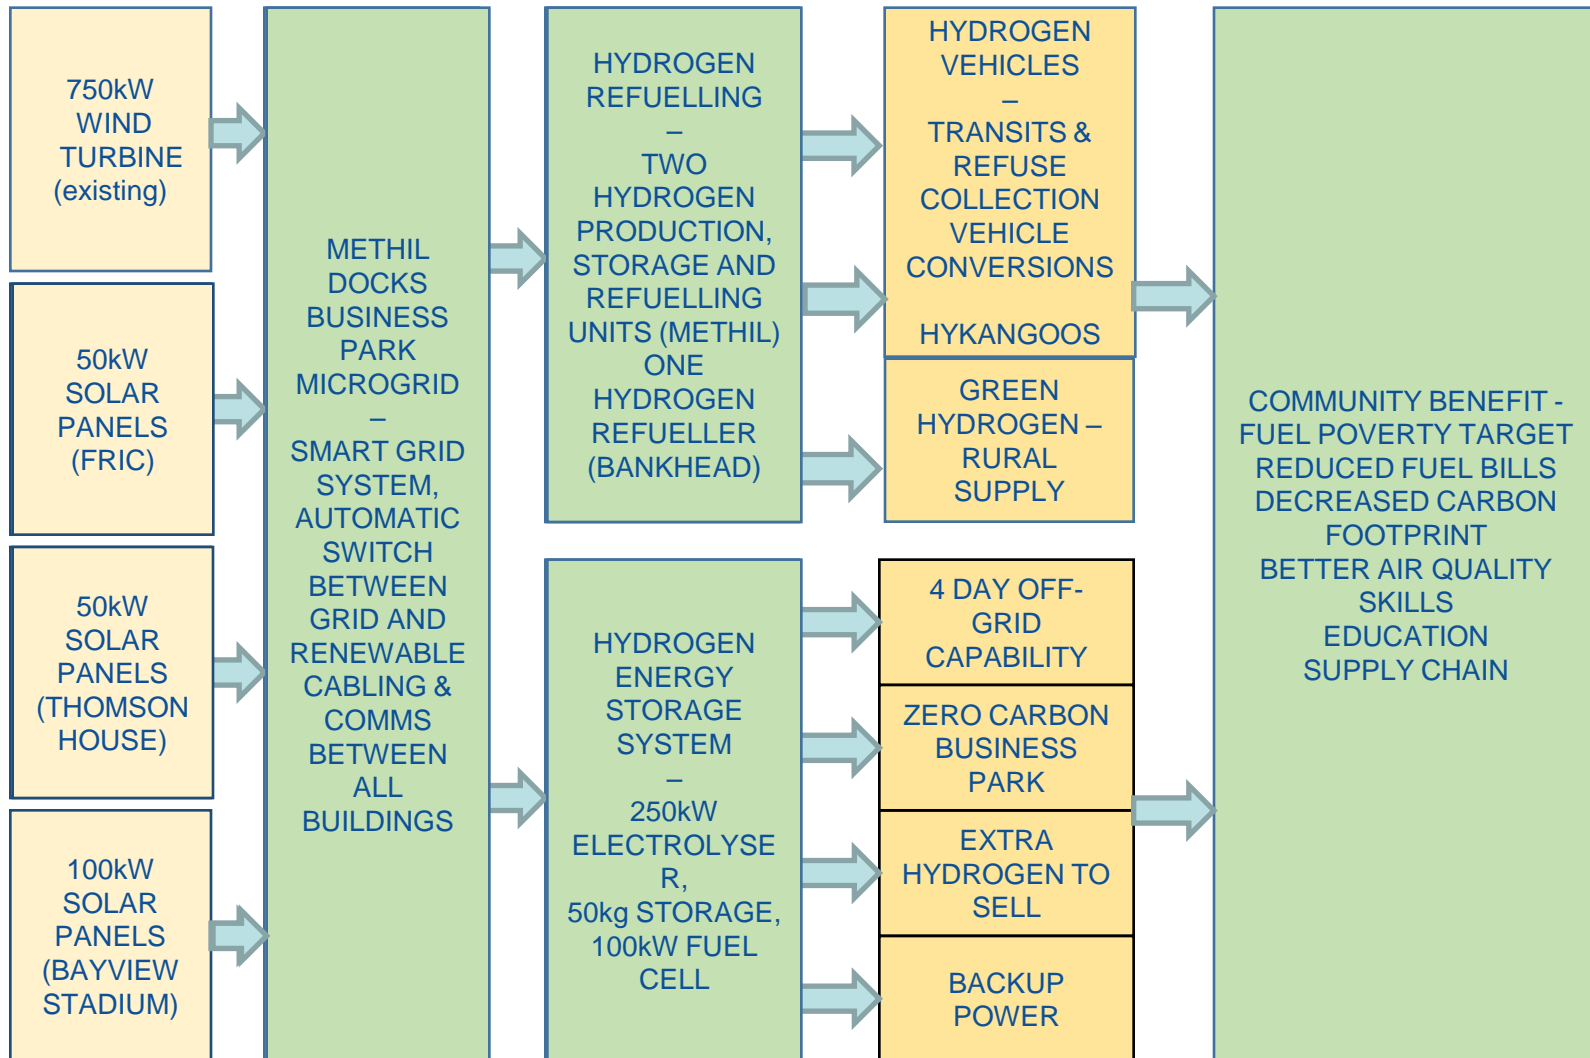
750kW WIND TURBINE (existing)

50kW SOLAR PANELS (FRIC)

50kW SOLAR PANELS (THOMSON HOUSE)

100kW SOLAR PANELS (BAYVIEW STADIUM)

METHIL DOCKS BUSINESS PARK MICROGRID – SMART GRID SYSTEM, AUTOMATIC SWITCH BETWEEN GRID AND RENEWABLE CABLING & COMMS BETWEEN ALL BUILDINGS

HYDROGEN REFUELLING – TWO HYDROGEN PRODUCTION, STORAGE AND REFUELLING UNITS (METHIL) ONE HYDROGEN REFUELLER (BANKHEAD)

HYDROGEN ENERGY STORAGE SYSTEM – 250kW ELECTROLYSER, 50kg STORAGE, 100kW FUEL CELL

HYDROGEN VEHICLES – TRANSITS & REFUSE COLLECTION VEHICLE CONVERSIONS

HYKANGOOS

GREEN HYDROGEN – RURAL SUPPLY

4 DAY OFF-GRID CAPABILITY

ZERO CARBON BUSINESS PARK

EXTRA HYDROGEN TO SELL

BACKUP POWER

COMMUNITY BENEFIT - FUEL POVERTY TARGET REDUCED FUEL BILLS DECREASED CARBON FOOTPRINT BETTER AIR QUALITY SKILLS EDUCATION SUPPLY CHAIN